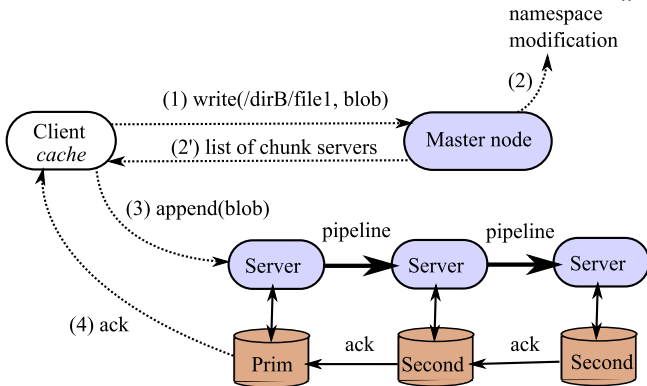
namespace modification

(2)

(1) write(/dirB/file1, blob)

Client
cache

Master node

(2') list of chunk servers

(3) append(blob)

pipeline

pipeline

Server

Server

Server

(4) ack

ack

ack

Prim

Second

Second